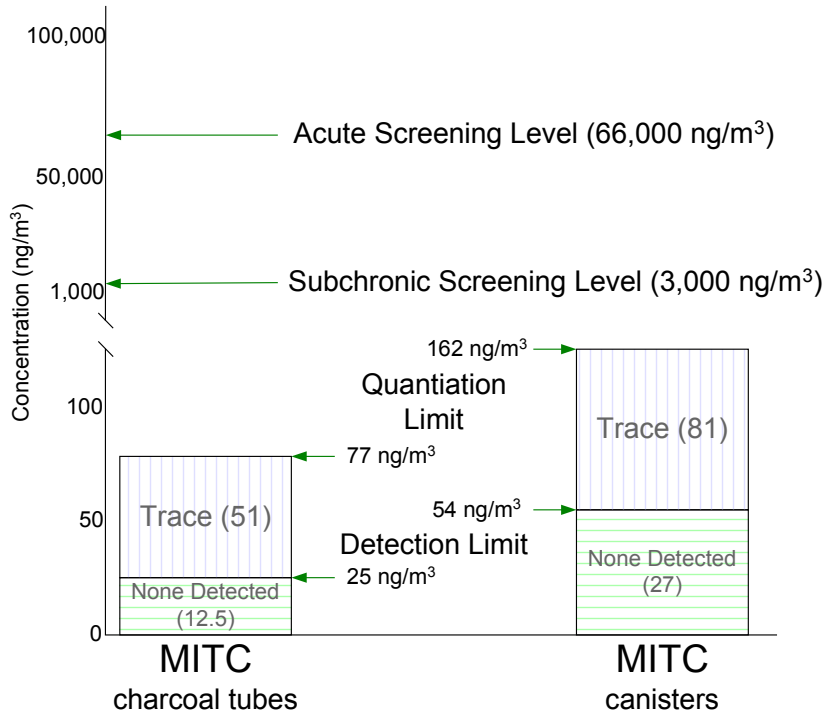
100,000

Acute Screening Level (66,000 ng/m$^3$)

50,000

Concentration (ng/m$^3$)

1,000

Subchronic Screening Level (3,000 ng/m$^3$)

162 ng/m$^3$

Quantiation Limit

100

Trace (81)

77 ng/m$^3$

Trace (51)

50

54 ng/m$^3$

Detection Limit

None Detected (27)

None Detected (12.5)

25 ng/m$^3$

0

MITC
charcoal tubes

MITC
canisters